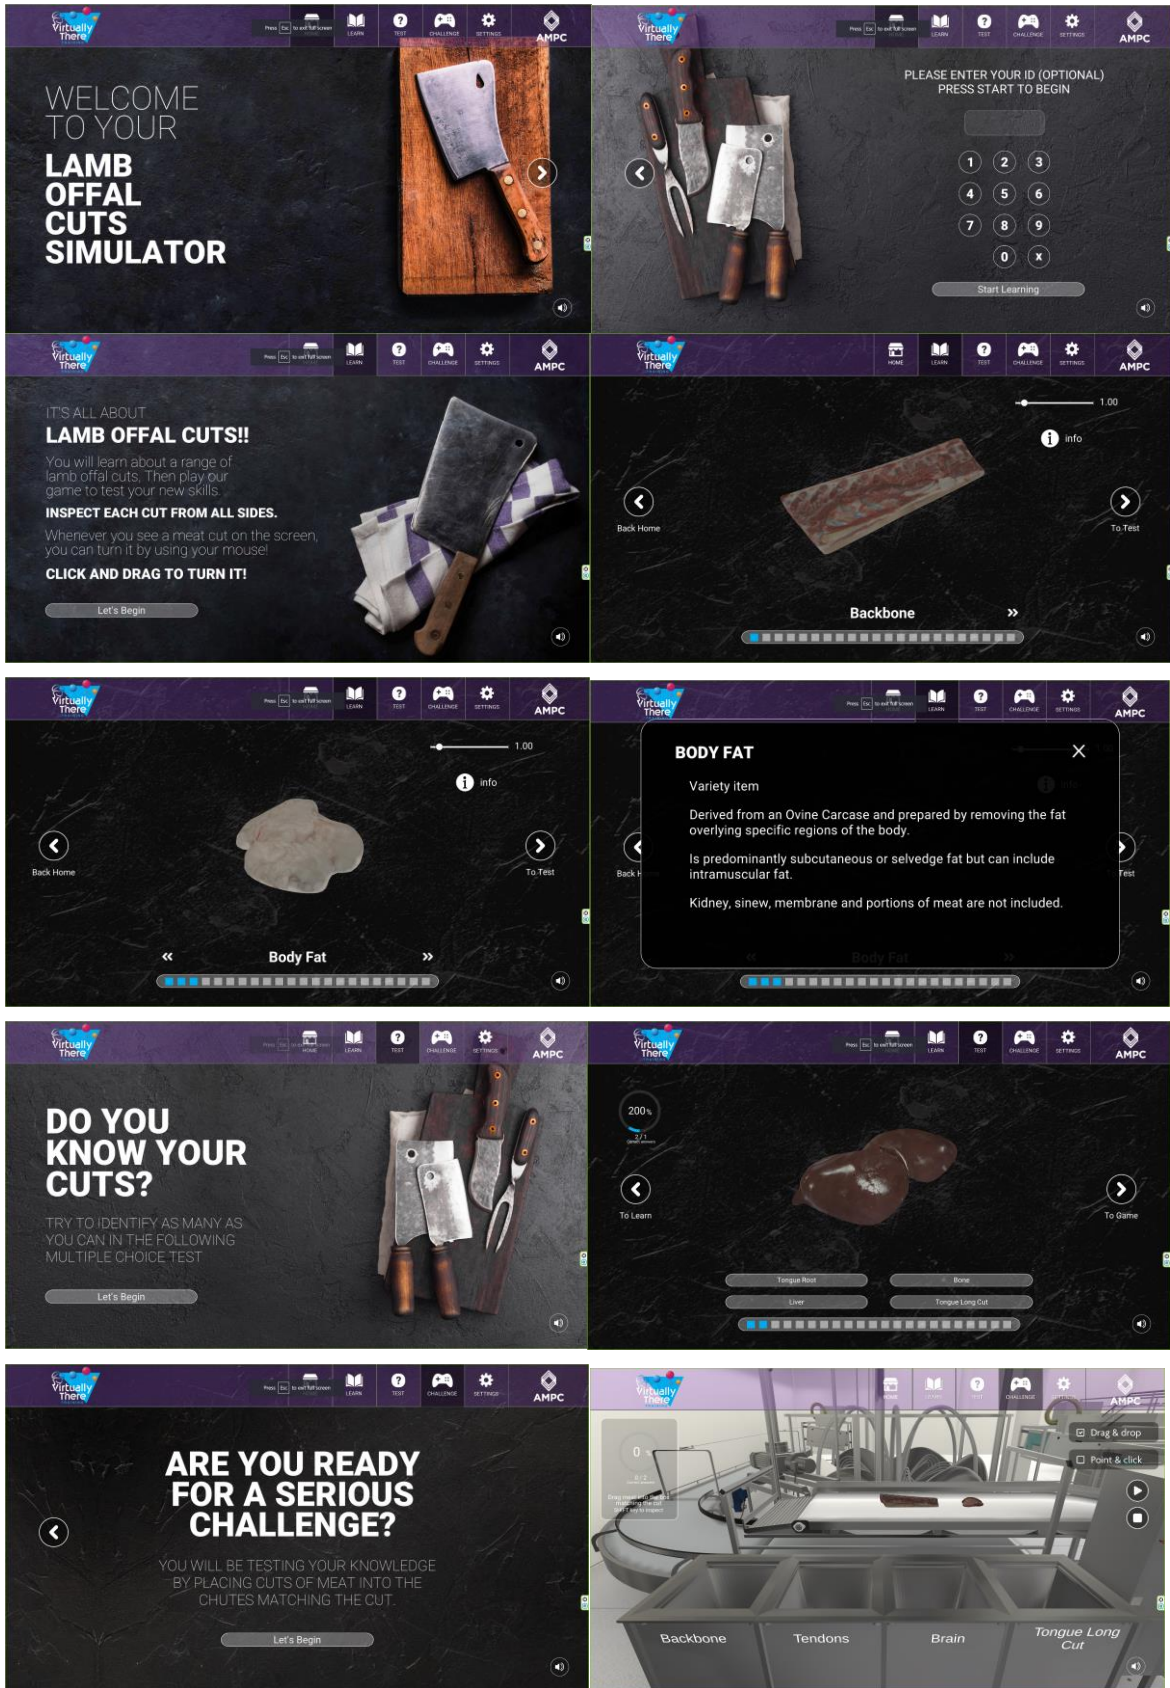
Virtually There

Press Esc to exit full screen

LEARN TEST CHALLENGE SETTINGS AMPC

WELCOME TO YOUR

LAMB OFFAL CUTS SIMULATOR

Virtually There

Press Esc to exit full screen

LEARN TEST CHALLENGE SETTINGS AMPC

PLEASE ENTER YOUR ID (OPTIONAL)
PRESS START TO BEGIN

1 2 3
4 5 6
7 8 9
0 x

Start Learning

Virtually There

Press Esc to exit full screen

LEARN TEST CHALLENGE SETTINGS AMPC

IT'S ALL ABOUT

LAMB OFFAL CUTS!!

You will learn about a range of lamb offal cuts. Then play our game to test your new skills.

INSPECT EACH CUT FROM ALL SIDES.

Whenever you see a meat cut on the screen, you can turn it by using your mouse!

CLICK AND DRAG TO TURN IT!

Let's Begin

Virtually There

HOME LEARN TEST CHALLENGE SETTINGS AMPC

1.00

info

Back Home

To Test

Backbone »

Virtually There

Press Esc to exit full screen

LEARN TEST CHALLENGE SETTINGS AMPC

1.00

info

Back Home

To Test

« Body Fat »

Virtually There

Press Esc to exit full screen

LEARN TEST CHALLENGE SETTINGS AMPC

BODY FAT

Variety item

Derived from an Ovine Carcase and prepared by removing the fat overlying specific regions of the body.

Is predominantly subcutaneous or selvedge fat but can include intramuscular fat.

Kidney, sinew, membrane and portions of meat are not included.

Back H

Test

Virtually There

HOME LEARN TEST CHALLENGE SETTINGS AMPC

DO YOU KNOW YOUR CUTS?

TRY TO IDENTIFY AS MANY AS YOU CAN IN THE FOLLOWING MULTIPLE CHOICE TEST

Let's Begin

Virtually There

Press Esc to exit full screen

LEARN TEST CHALLENGE SETTINGS AMPC

200

2/1

To Learn

To Game

Tongue Root
Bone
Liver
Tongue Long Cut

Virtually There

Press Esc to exit full screen

LEARN TEST CHALLENGE SETTINGS AMPC

ARE YOU READY FOR A SERIOUS CHALLENGE?

YOU WILL BE TESTING YOUR KNOWLEDGE BY PLACING CUTS OF MEAT INTO THE CHUTES MATCHING THE CUT.

Let's Begin

Virtually There

HOME LEARN TEST CHALLENGE SETTINGS AMPC

0

Drag & drop

Point & click

Backbone Tendons Brain Tongue Long Cut